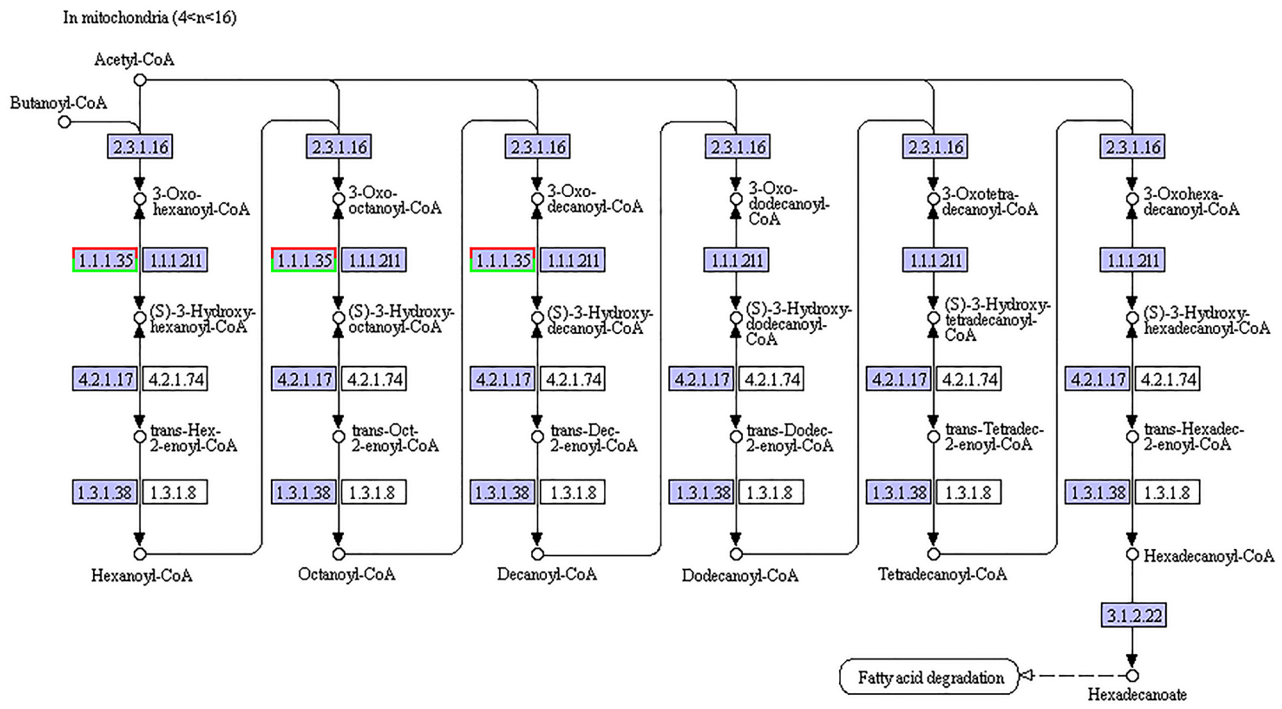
In mitochondria (4<n<16)

Acetyl-CoA

Butanoyl-CoA

2.3.1.16
3-Oxo-hexanoyl-CoA
1.1.1.35 1.1.1.211
(S)-3-Hydroxy-hexanoyl-CoA
4.2.1.17 4.2.1.74
trans-Hex-2-enoyl-CoA
1.3.1.38 1.3.1.8
Hexanoyl-CoA

2.3.1.16
3-Oxo-octanoyl-CoA
1.1.1.35 1.1.1.211
(S)-3-Hydroxy-octanoyl-CoA
4.2.1.17 4.2.1.74
trans-Oct-2-enoyl-CoA
1.3.1.38 1.3.1.8
Octanoyl-CoA

2.3.1.16
3-Oxo-decanoyl-CoA
1.1.1.35 1.1.1.211
(S)-3-Hydroxy-decanoyl-CoA
4.2.1.17 4.2.1.74
trans-Dec-2-enoyl-CoA
1.3.1.38 1.3.1.8
Decanoyl-CoA

2.3.1.16
3-Oxo-dodecanoyl-CoA
1.1.1.211
(S)-3-Hydroxy-dodecanoyl-CoA
4.2.1.17 4.2.1.74
trans-Dodec-2-enoyl-CoA
1.3.1.38 1.3.1.8
Dodecanoyl-CoA

2.3.1.16
3-Oxotetra-decanoyl-CoA
1.1.1.211
(S)-3-Hydroxy-tetradecanoyl-CoA
4.2.1.17 4.2.1.74
trans-Tetradec-2-enoyl-CoA
1.3.1.38 1.3.1.8
Tetradecanoyl-CoA

2.3.1.16
3-Oxohexa-decanoyl-CoA
1.1.1.211
(S)-3-Hydroxy-hexadecanoyl-CoA
4.2.1.17 4.2.1.74
trans-Hexadec-2-enoyl-CoA
1.3.1.38 1.3.1.8
Hexadecanoyl-CoA
3.1.2.22
Fatty acid degradation
Hexadecanoate